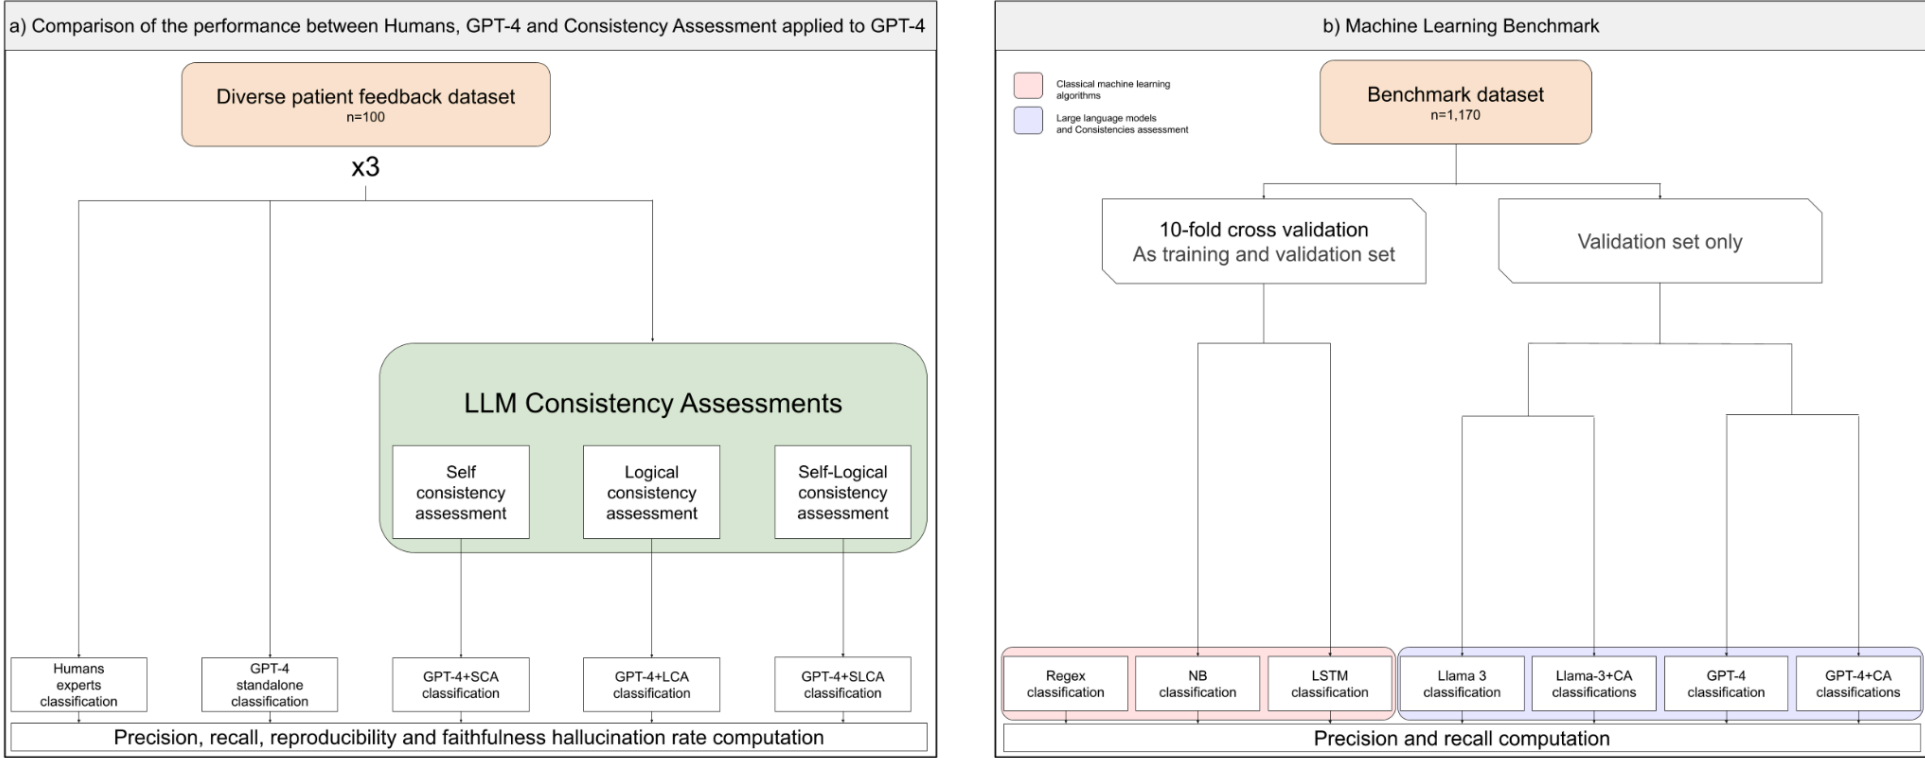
a) Comparison of the performance between Humans, GPT-4 and Consistency Assessment applied to GPT-4

Diverse patient feedback dataset
n=100

x3

LLM Consistency Assessments

Self consistency assessment

Logical consistency assessment

Self-Logical consistency assessment

Humans experts classification

GPT-4 standalone classification

GPT-4+SCA classification

GPT-4+LCA classification

GPT-4+SLCA classification

Precision, recall, reproducibility and faithfulness hallucination rate computation

b) Machine Learning Benchmark

Classical machine learning algorithms

Large language models and Consistencies assessment

Benchmark dataset
n=1,170

10-fold cross validation
As training and validation set

Validation set only

Regex classification

NB classification

LSTM classification

Llama 3 classification

Llama-3+CA classifications

GPT-4 classification

GPT-4+CA classifications

Precision and recall computation